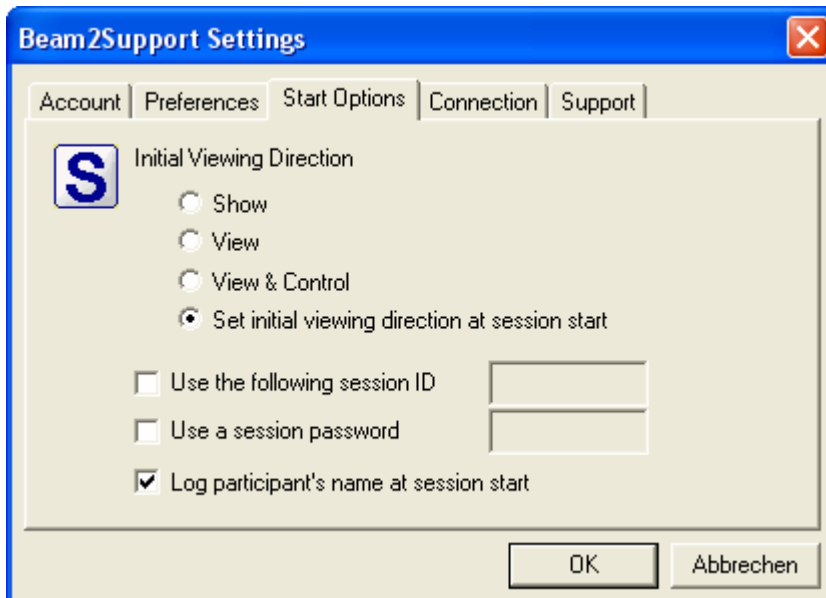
Beam2Support Settings

Account | Preferences | Start Options | Connection | Support

S

Initial Viewing Direction

Show

View

View & Control

Set initial viewing direction at session start

Use the following session ID

Use a session password

Log participant's name at session start

OK

Abbrechen